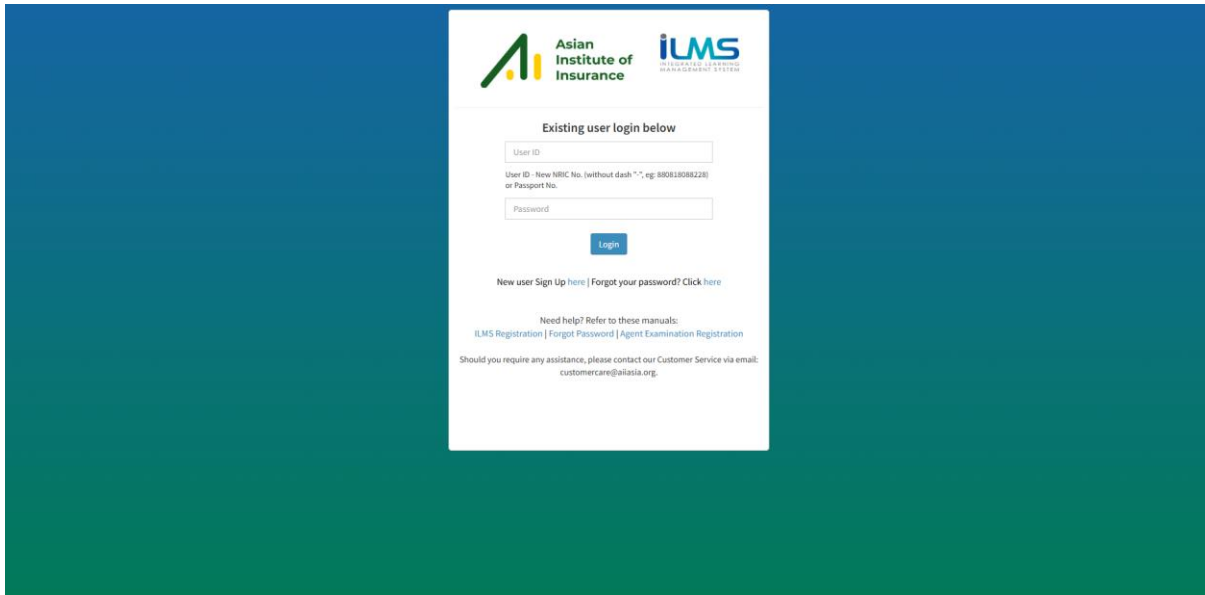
Asian Institute of Insurance

iLMS
INTEGRATED LEARNING MANAGEMENT SYSTEM

Existing user login below

User ID

User ID - New NRIC No. (without dash "-", eg: 880818088228) or Passport No.

Password

Login

New user Sign Up here | Forgot your password? Click here

Need help? Refer to these manuals:
ILMS Registration | Forgot Password | Agent Examination Registration

Should you require any assistance, please contact our Customer Service via email: customercare@aiiasia.org.